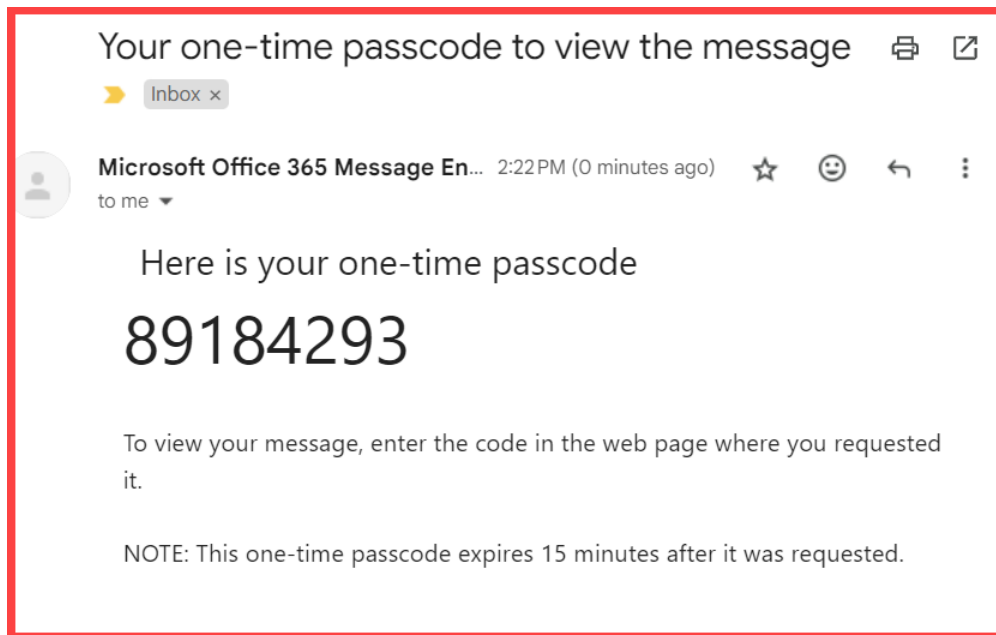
Your one-time passcode to view the message

Inbox ×

Microsoft Office 365 Message En... 2:22 PM (0 minutes ago)

to me

Here is your one-time passcode

89184293

To view your message, enter the code in the web page where you requested it.

NOTE: This one-time passcode expires 15 minutes after it was requested.